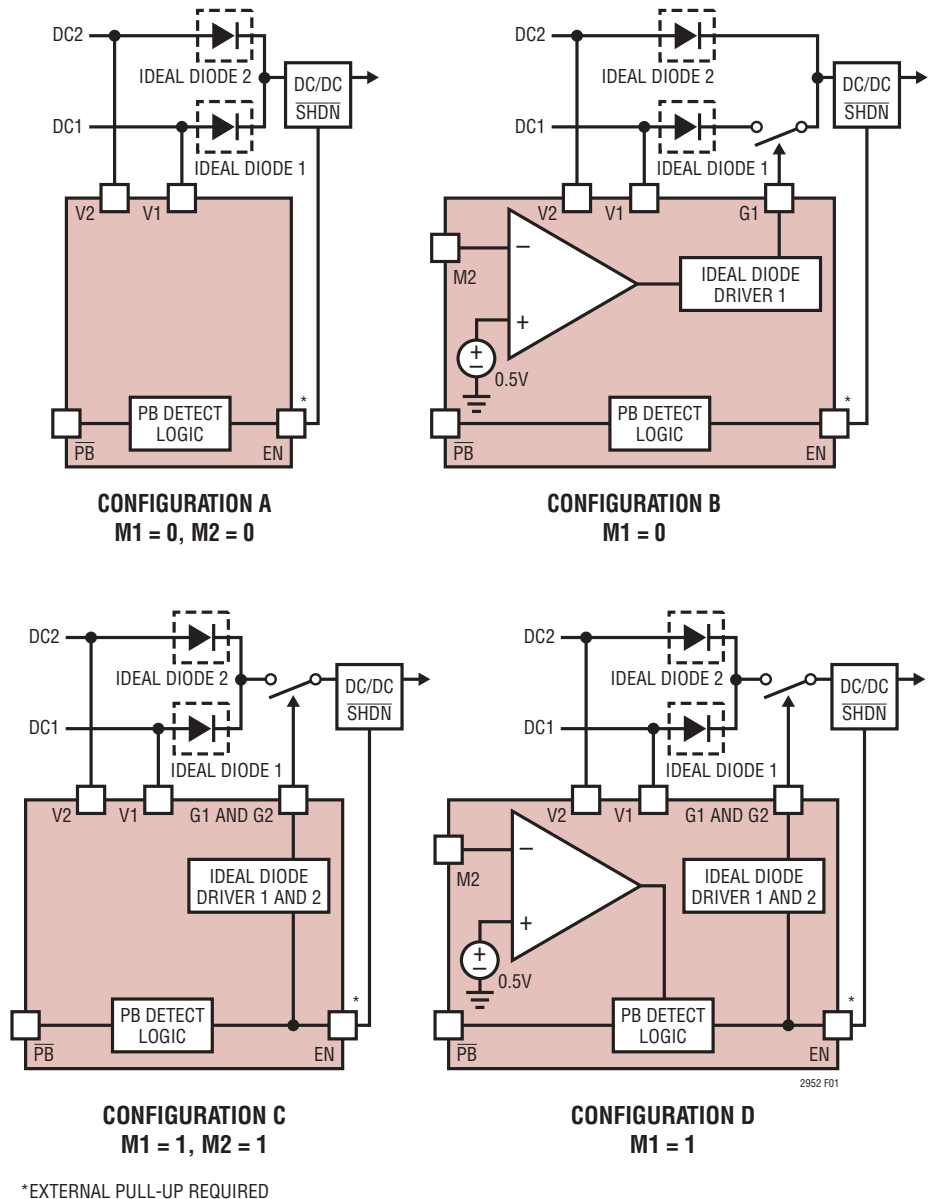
DC2
IDEAL DIODE 2
DC/DC
$\overline{SHDN}$
DC1
IDEAL DIODE 1
V2
V1
PB DETECT LOGIC
$\overline{PB}$
EN
*

CONFIGURATION A
M1 = 0, M2 = 0

DC2
IDEAL DIODE 2
DC/DC
$\overline{SHDN}$
DC1
IDEAL DIODE 1
V2
V1
G1
M2
–
+
IDEAL DIODE DRIVER 1
0.5V
PB DETECT LOGIC
$\overline{PB}$
EN
*

CONFIGURATION B
M1 = 0

DC2
IDEAL DIODE 2
DC/DC
$\overline{SHDN}$
DC1
IDEAL DIODE 1
V2
V1
G1 AND G2
IDEAL DIODE DRIVER 1 AND 2
PB DETECT LOGIC
$\overline{PB}$
EN
*

CONFIGURATION C
M1 = 1, M2 = 1

DC2
IDEAL DIODE 2
DC/DC
$\overline{SHDN}$
DC1
IDEAL DIODE 1
V2
V1
G1 AND G2
M2
–
+
IDEAL DIODE DRIVER 1 AND 2
0.5V
PB DETECT LOGIC
$\overline{PB}$
EN
*
2952 F01

CONFIGURATION D
M1 = 1

*EXTERNAL PULL-UP REQUIRED